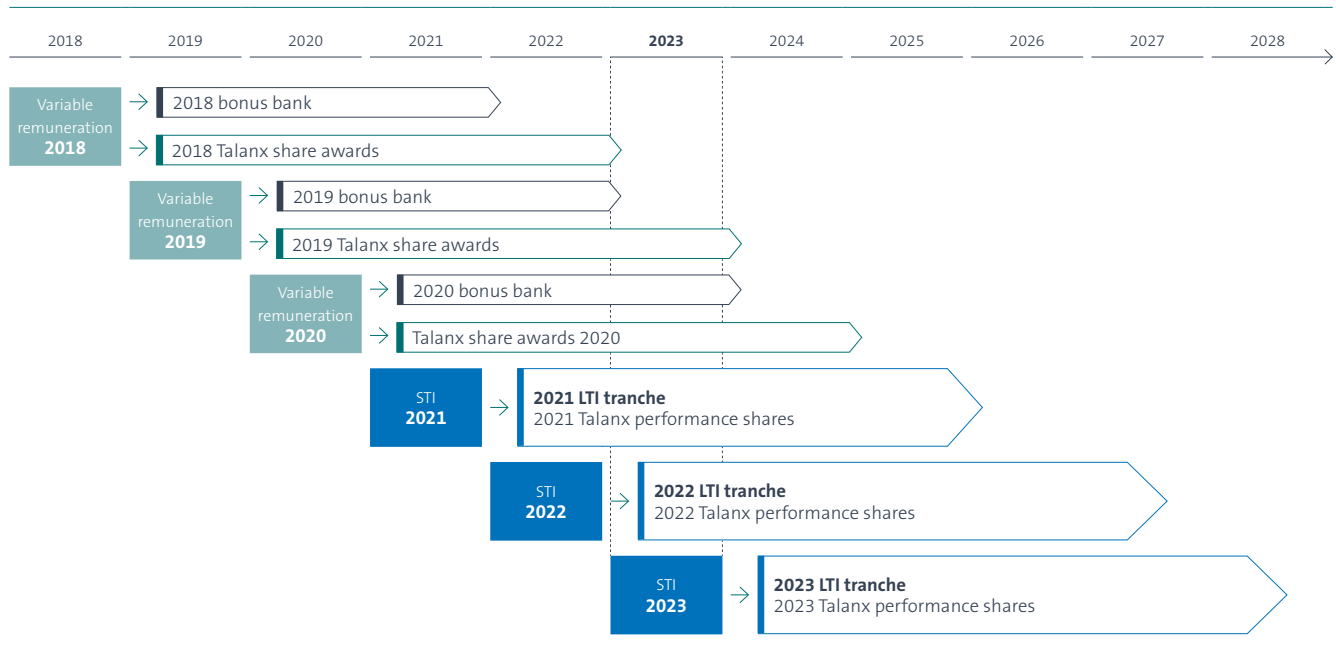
2018 2019 2020 2021 2022 **2023** 2024 2025 2026 2027 2028

Variable remuneration **2018**

2018 bonus bank

2018 Talanx share awards

Variable remuneration **2019**

2019 bonus bank

2019 Talanx share awards

Variable remuneration **2020**

2020 bonus bank

Talanx share awards 2020

STI **2021**

**2021 LTI tranche**
2021 Talanx performance shares

STI **2022**

**2022 LTI tranche**
2022 Talanx performance shares

STI **2023**

**2023 LTI tranche**
2023 Talanx performance shares